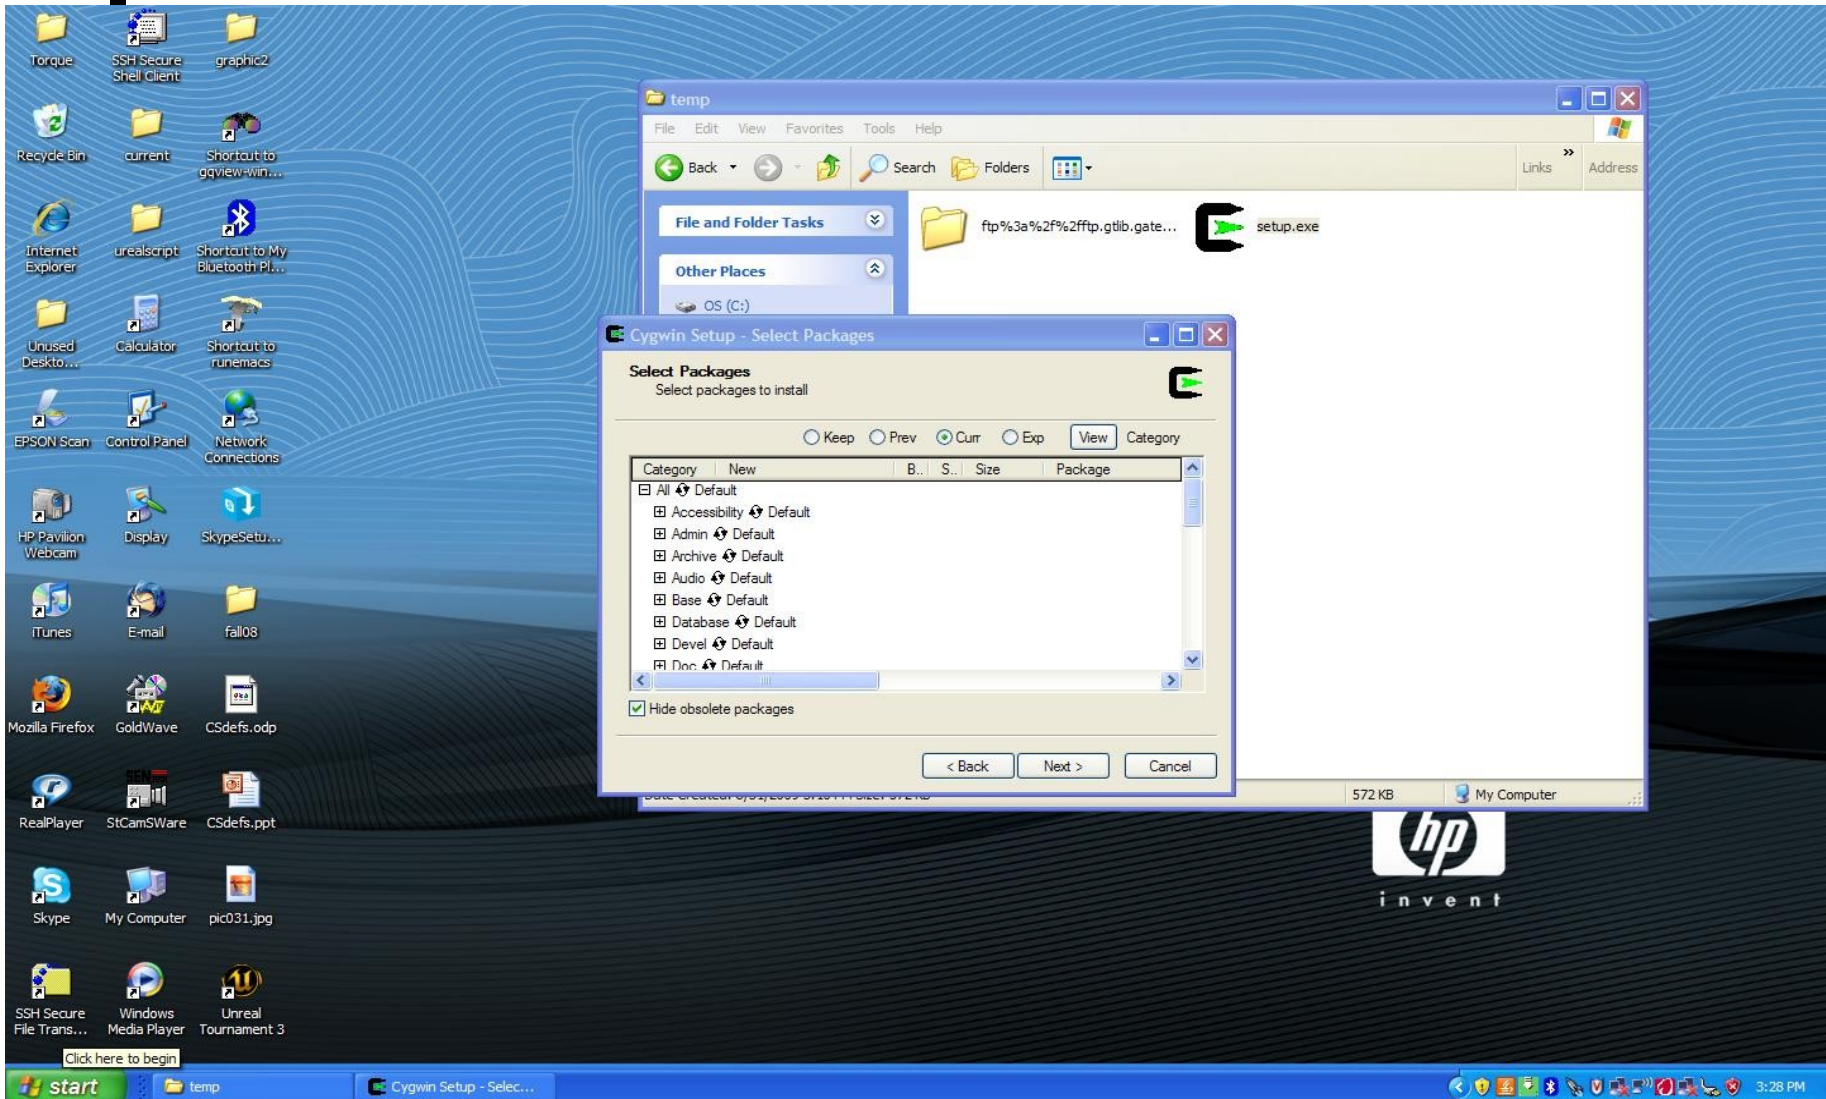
Torque
SSH Secure Shell Client
graphic2
Recycle Bin
current
Shortcut to gqview-win...
Internet Explorer
urealscript
Shortcut to My Bluetooth Pl...
Unused Deskto...
Calculator
Shortcut to runemacs
EPSON Scan
Control Panel
Network Connections
HP Pavilion Webcam
Display
SkypeSetu...
iTunes
E-mail
fall08
Mozilla Firefox
GoldWave
CSdefs.odp
RealPlayer
StCamSWare
CSdefs.ppt
Skype
My Computer
pic031.jpg
SSH Secure File Trans...
Windows Media Player
Unreal Tournament 3

temp
File Edit View Favorites Tools Help
Back Search Folders
Links Address
File and Folder Tasks
Other Places
OS (C:)
ftp%3a%2f%2fftp.gtlib.gate...
setup.exe
572 KB
My Computer

Cygwin Setup - Select Packages
Select Packages
Select packages to install
Keep Prev Curr Exp View Category

| Category | New | B.. | S.. | Size | Package |
|---|---|---|---|---|---|
| ⊟ All Default | | | | | |
| ⊞ Accessibility Default | | | | | |
| ⊞ Admin Default | | | | | |
| ⊞ Archive Default | | | | | |
| ⊞ Audio Default | | | | | |
| ⊞ Base Default | | | | | |
| ⊞ Database Default | | | | | |
| ⊞ Devel Default | | | | | |
| ⊞ Doc Default | | | | | |

Hide obsolete packages
< Back Next > Cancel

invent
Click here to begin
start
temp
Cygwin Setup - Selec...
3:28 PM